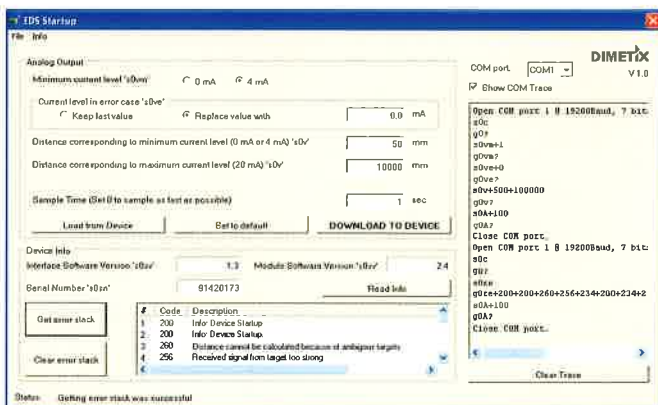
EDS Startup

File Info

Analog Output

Minimum current level 's0vm'   ○ 0 mA   ◉ 4 mA

Current level in error case 's0ve'

○ Keep last value   ◉ Replace value with   0.0 mA

Distance corresponding to minimum current level (0 mA or 4 mA) 's0v'   50 mm

Distance corresponding to maximum current level (20 mA) 's0v'   10000 mm

Sample Time (Set 0 to sample as fast as possible)   1 sec

Load from Device   Set to default   DOWNLOAD TO DEVICE

Device Info

Interface Software Version 's0sv'   1.3   Module Software Version 's0sv'   2.4

Serial Number 's0sn'   91420173   Read Info

Get error stack

Clear error stack

| # | Code | Description |
|---|---|---|
| 1 | 200 | Info: Device Startup |
| 2 | 200 | Info: Device Startup |
| 3 | 260 | Distance cannot be calculated because of ambiguous targets |
| 4 | 256 | Received signal from target too strong |

DIMETIX
V1.0

COM port COM1

☑ Show COM Trace

Open COM port 1 @ 19200Baud, 7 bit
s0c
g0?
s0vm+1
g0vm?
s0ve+0
g0ve?
s0v+500+100000
g0v?
s0A+100
g0A?
Close COM port.
Open COM port 1 @ 19200Baud, 7 bit
s0c
g0?
s0re
g0re+200+200+260+256+234+200+234+2
s0A+100
g0A?
Close COM port.

Clear Trace

Status: Getting error stack was successful